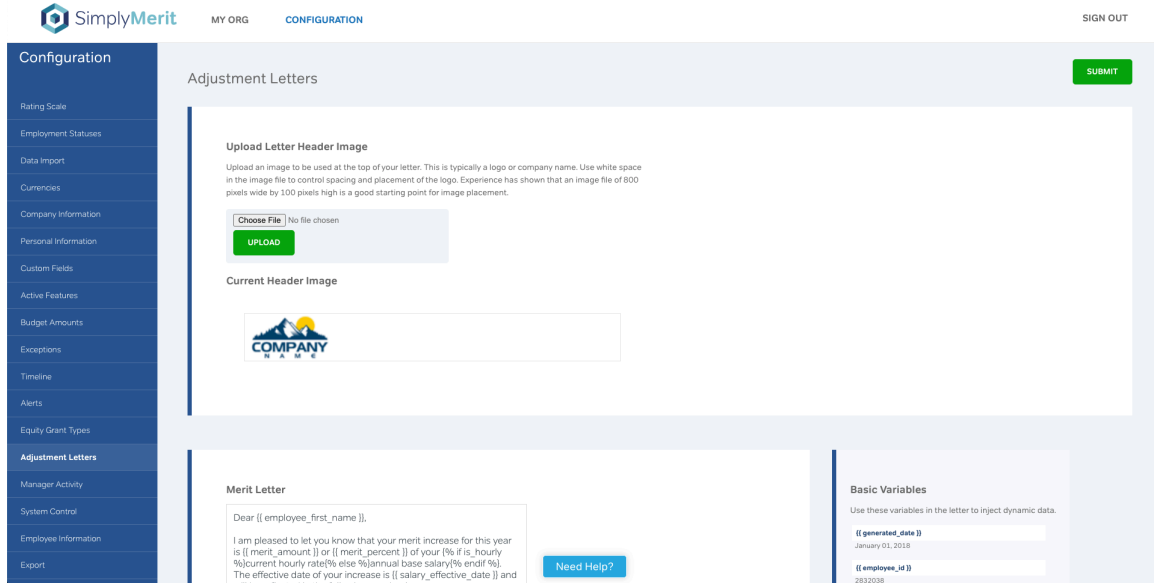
SimplyMerit MY ORG CONFIGURATION SIGN OUT

Configuration

Rating Scale
Employment Statuses
Data Import
Currencies
Company Information
Personal Information
Custom Fields
Active Features
Budget Amounts
Exceptions
Timeline
Alerts
Equity Grant Types
Adjustment Letters
Manager Activity
System Control
Employee Information
Export

Adjustment Letters

SUBMIT

Upload Letter Header Image

Upload an image to be used at the top of your letter. This is typically a logo or company name. Use white space in the image file to control spacing and placement of the logo. Experience has shown that an image file of 800 pixels wide by 100 pixels high is a good starting point for image placement.

Choose File No file chosen

UPLOAD

Current Header Image

COMPANY
NAME

Merit Letter

Dear {{ employee_first_name }},

I am pleased to let you know that your merit increase for this year is {{ merit_amount }} or {{ merit_percent }} of your {% if is_hourly %}current hourly rate{% else %}annual base salary{% endif %}. The effective date of your increase is {{ salary_effective_date }} and

Need Help?

Basic Variables

Use these variables in the letter to inject dynamic data.

{{ generated_date }}
January 01, 2018

{{ employee_id }}
2832038